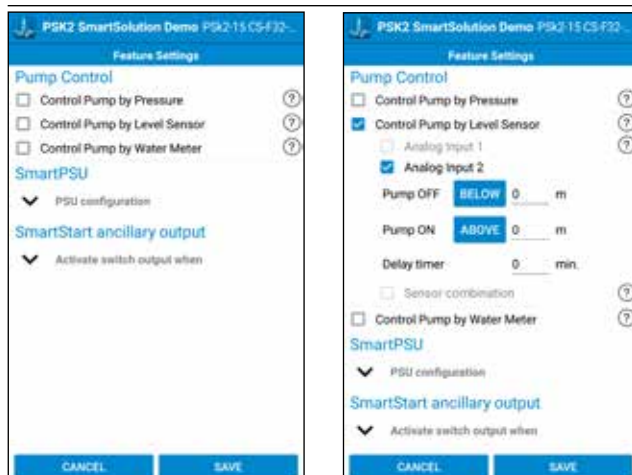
PSK2 SmartSolution Demo PSK2-15 CS-F32-...

Feature Settings

Pump Control

Control Pump by Pressure

Control Pump by Level Sensor

Control Pump by Water Meter

SmartPSU

PSU configuration

SmartStart ancillary output

Activate switch output when

CANCEL

SAVE

PSK2 SmartSolution Demo PSK2-15 CS-F32-...

Feature Settings

Pump Control

Control Pump by Pressure

Control Pump by Level Sensor

Analog Input 1

Analog Input 2

Pump OFF BELOW 0 m

Pump ON ABOVE 0 m

Delay timer 0 min.

Sensor combination

Control Pump by Water Meter

SmartPSU

PSU configuration

SmartStart ancillary output

Activate switch output when

CANCEL

SAVE